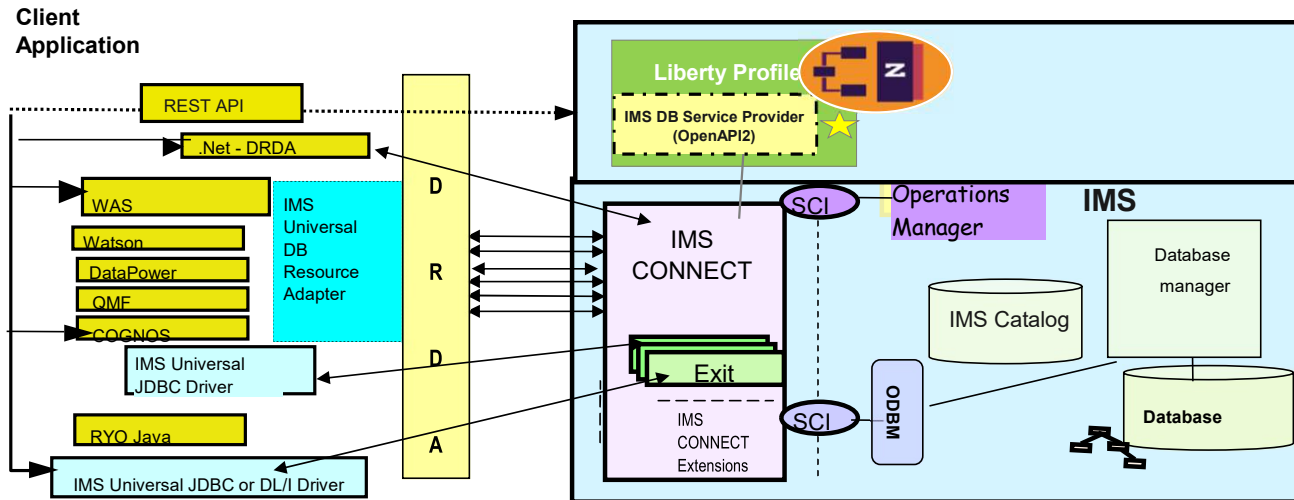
Client Application

REST API

.Net - DRDA

WAS

Watson

DataPower

QMF

COGNOS

IMS Universal DB Resource Adapter

IMS Universal JDBC Driver

RYO Java

IMS Universal JDBC or DL/I Driver

D
R
D
A

Liberty Profile

IMS DB Service Provider (OpenAPI2)

N

SCI

Operations Manager

IMS

IMS CONNECT

Exit

IMS CONNECT Extensions

SCI

ODBM

IMS Catalog

Database manager

Database